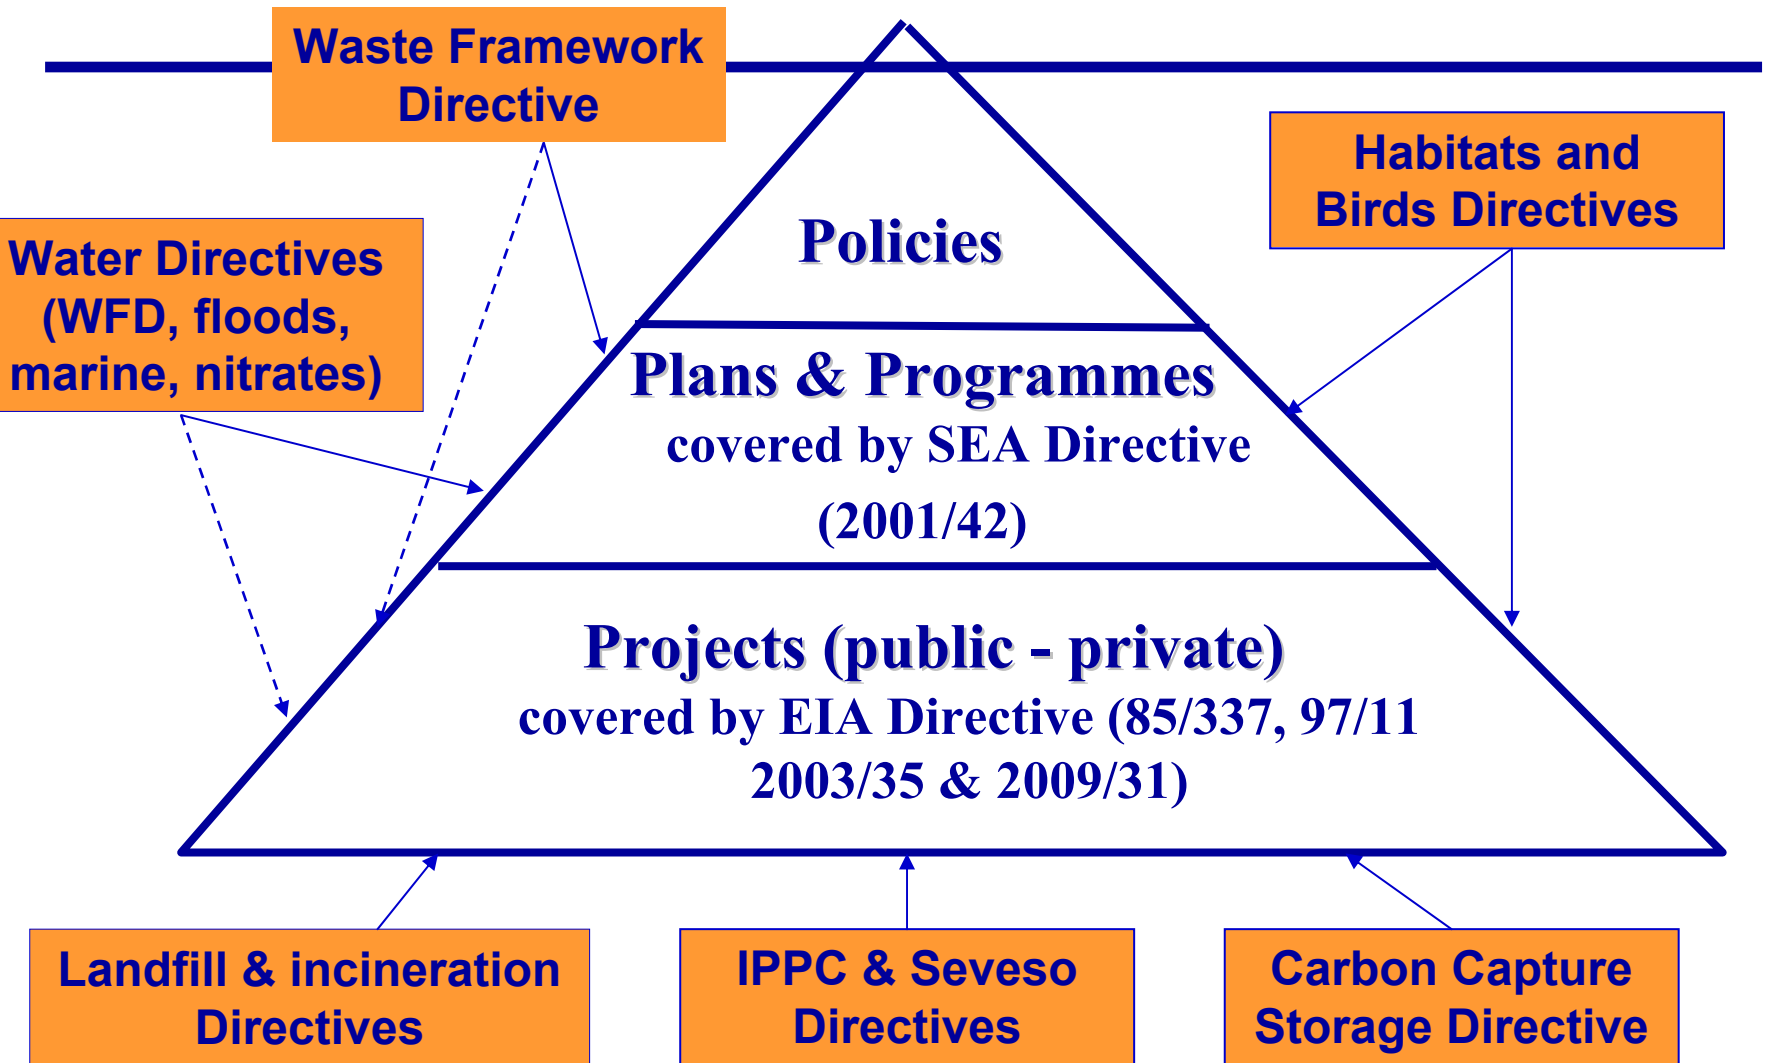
Waste Framework Directive

Habitats and Birds Directives

Water Directives (WFD, floods, marine, nitrates)

Policies

Plans & Programmes
covered by SEA Directive
(2001/42)

Projects (public - private)
covered by EIA Directive (85/337, 97/11
2003/35 & 2009/31)

Landfill & incineration Directives

IPPC & Seveso Directives

Carbon Capture Storage Directive